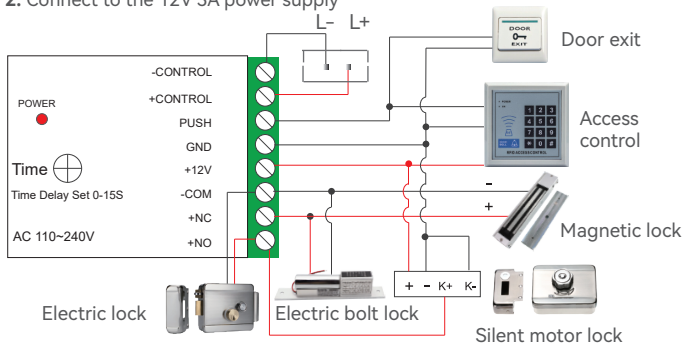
2. Connect to the 12V 3A power supply

L– L+

Door exit

DOOR
EXIT

-CONTROL
POWER
+CONTROL
PUSH
GND
Time
+12V
Time Delay Set 0-15S
-COM
+NC
AC 110~240V
+NO

Access control

Magnetic lock

+ - K+ K-

Electric lock

Electric bolt lock

Silent motor lock